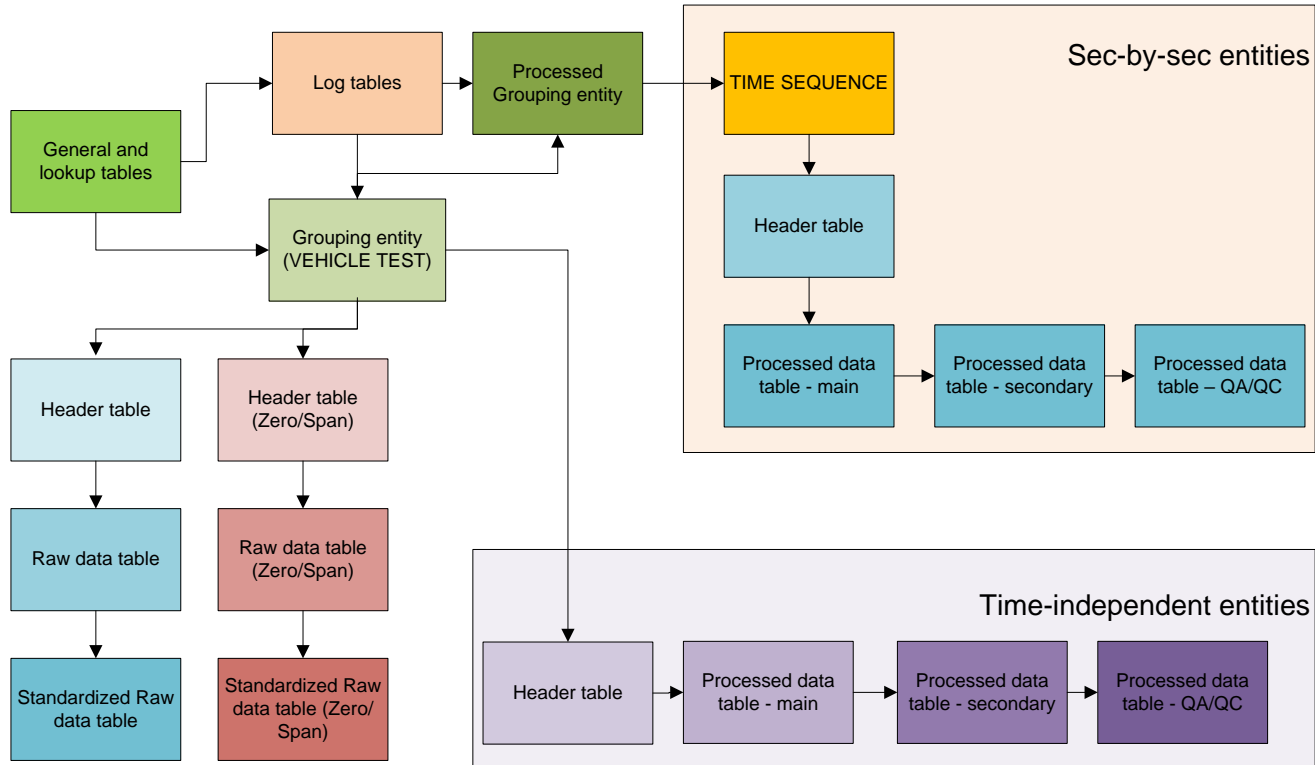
Log tables

Processed Grouping entity

Sec-by-sec entities

TIME SEQUENCE

General and lookup tables

Header table

Grouping entity (VEHICLE TEST)

Processed data table - main

Processed data table - secondary

Processed data table – QA/QC

Header table

Header table (Zero/Span)

Raw data table

Raw data table (Zero/Span)

Time-independent entities

Header table

Processed data table - main

Processed data table - secondary

Processed data table - QA/QC

Standardized Raw data table

Standardized Raw data table (Zero/ Span)